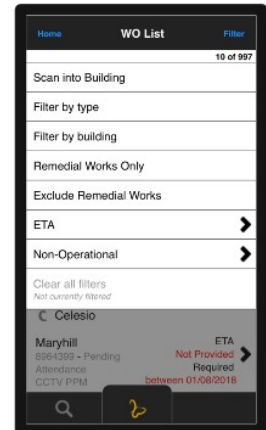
Home
WO List
Filter
10 of 997
Scan into Building
Filter by type
Filter by building
Remedial Works Only
Exclude Remedial Works
ETA
Non-Operational
Clear all filters
Not currently filtered
Celesio
Maryhill
8964399 - Pending Attendance
CCTV PPM
ETA
Not Provided
Required
between 01/08/2018